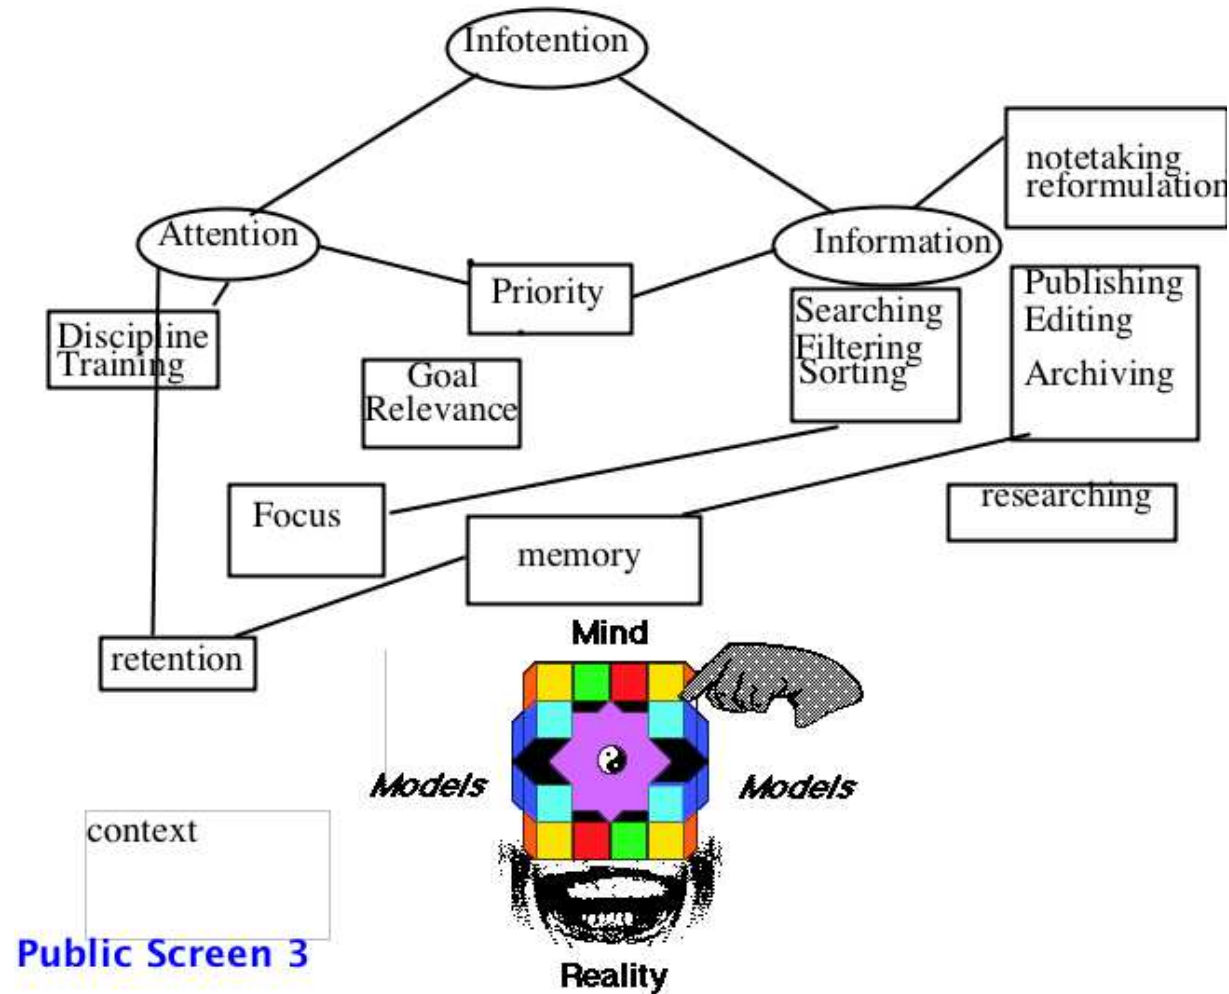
Infotention

Attention

Information

notetaking
reformulation

Priority

Discipline
Training

Goal
Relevance

Searching
Filtering
Sorting

Publishing
Editing
Archiving

Focus

researching

memory

retention

Mind

Models

Models

context

Public Screen 3

Reality